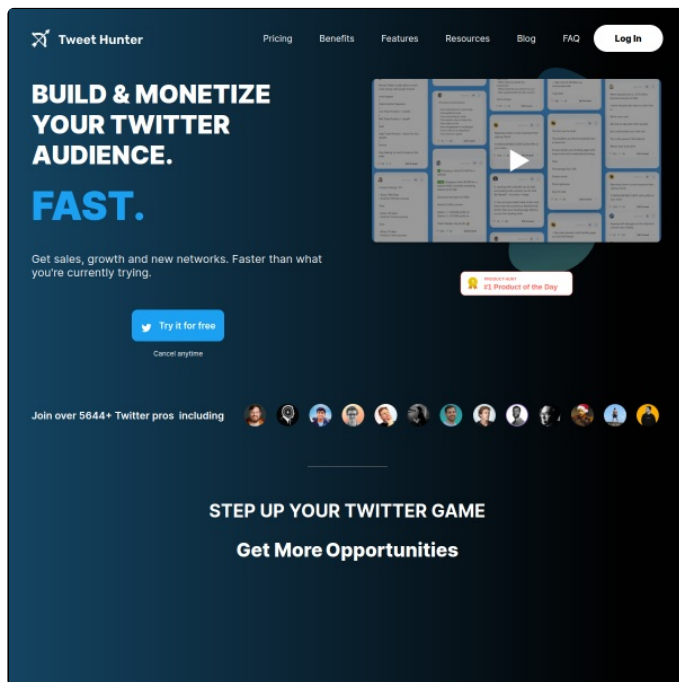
Tweet Hunter

Pricing Benefits Features Resources Blog FAQ Log In

BUILD & MONETIZE YOUR TWITTER AUDIENCE.

FAST.

Get sales, growth and new networks. Faster than what you're currently trying.

Try it for free

Cancel anytime

PRODUCT HUNT
#1 Product of the Day

Join over 5644+ Twitter pros including

STEP UP YOUR TWITTER GAME

Get More Opportunities